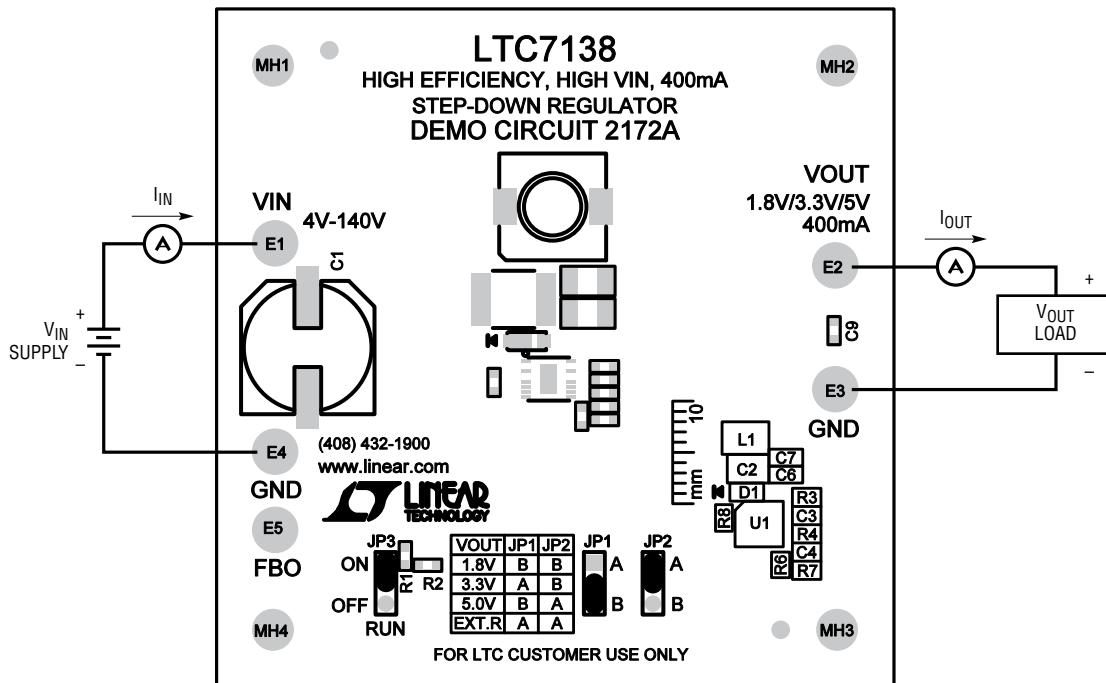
MH1

LTC7138
HIGH EFFICIENCY, HIGH VIN, 400mA
STEP-DOWN REGULATOR
DEMO CIRCUIT 2172A

MH2

$I_{IN}$

VIN
4V-140V

E1

C1

+
$V_{IN}$
SUPPLY
–

VOUT
1.8V/3.3V/5V
400mA

$I_{OUT}$

E2

+
$V_{OUT}$
LOAD
–

C9

E3
GND

10
mm

L1
C7
C2
C6
D1
R3
R8
U1
C3
R4
C4
R6
R7

E4
GND

(408) 432-1900
www.linear.com

LINEAR TECHNOLOGY

E5
FBO

JP3
ON
R1
R2
OFF
RUN

| VOUT | JP1 | JP2 |
|---|---|---|
| 1.8V | B | B |
| 3.3V | A | B |
| 5.0V | B | A |
| EXT.R | A | A |

JP1
A
B

JP2
A
B

MH4

MH3

FOR LTC CUSTOMER USE ONLY